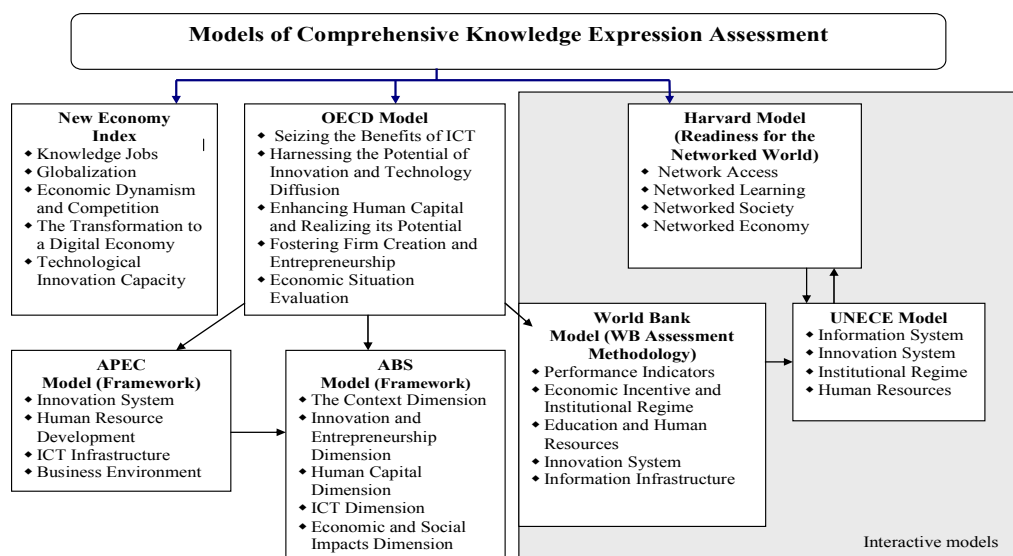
Models of Comprehensive Knowledge Expression Assessment

New Economy Index
- Knowledge Jobs
- Globalization
- Economic Dynamism and Competition
- The Transformation to a Digital Economy
- Technological Innovation Capacity

OECD Model
- Seizing the Benefits of ICT
- Harnessing the Potential of Innovation and Technology Diffusion
- Enhancing Human Capital and Realizing its Potential
- Fostering Firm Creation and Entrepreneurship
- Economic Situation Evaluation

Harvard Model (Readiness for the Networked World)
- Network Access
- Networked Learning
- Networked Society
- Networked Economy

APEC Model (Framework)
- Innovation System
- Human Resource Development
- ICT Infrastructure
- Business Environment

ABS Model (Framework)
- The Context Dimension
- Innovation and Entrepreneurship Dimension
- Human Capital Dimension
- ICT Dimension
- Economic and Social Impacts Dimension

World Bank Model (WB Assessment Methodology)
- Performance Indicators
- Economic Incentive and Institutional Regime
- Education and Human Resources
- Innovation System
- Information Infrastructure

UNECE Model
- Information System
- Innovation System
- Institutional Regime
- Human Resources

Interactive models